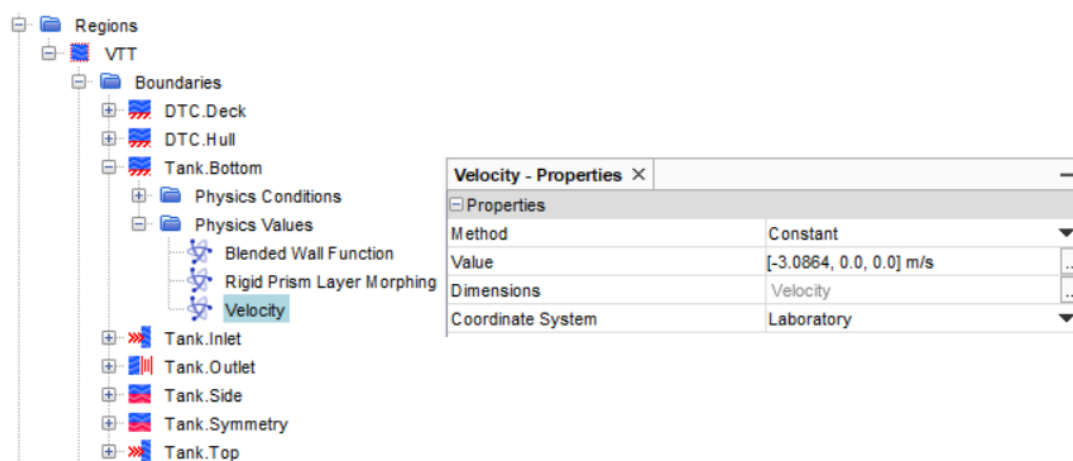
Regions
VTT
Boundaries
DTC.Deck
DTC.Hull
Tank.Bottom
Physics Conditions
Physics Values
Blended Wall Function
Rigid Prism Layer Morphing
Velocity
Tank.Inlet
Tank.Outlet
Tank.Side
Tank.Symmetry
Tank.Top

Velocity - Properties ×

Properties

| Method | Constant |
|---|---|
| Value | [-3.0864, 0.0, 0.0] m/s |
| Dimensions | Velocity |
| Coordinate System | Laboratory |